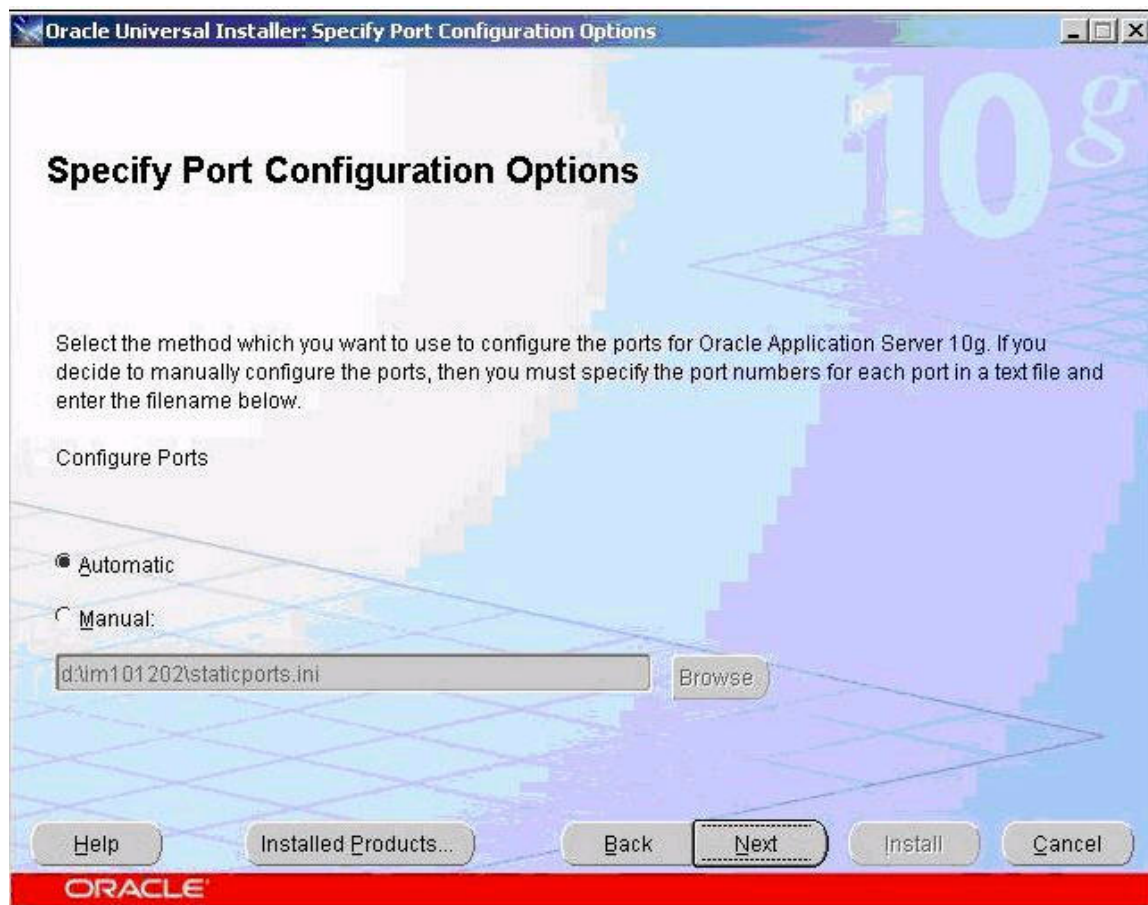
Oracle Universal Installer: Specify Port Configuration Options

10g

Specify Port Configuration Options

Select the method which you want to use to configure the ports for Oracle Application Server 10g. If you decide to manually configure the ports, then you must specify the port numbers for each port in a text file and enter the filename below.

Configure Ports

Automatic

Manual:

d:\im101202\staticports.ini

Browse

Help

Installed Products...

Back

Next

Install

Cancel

ORACLE